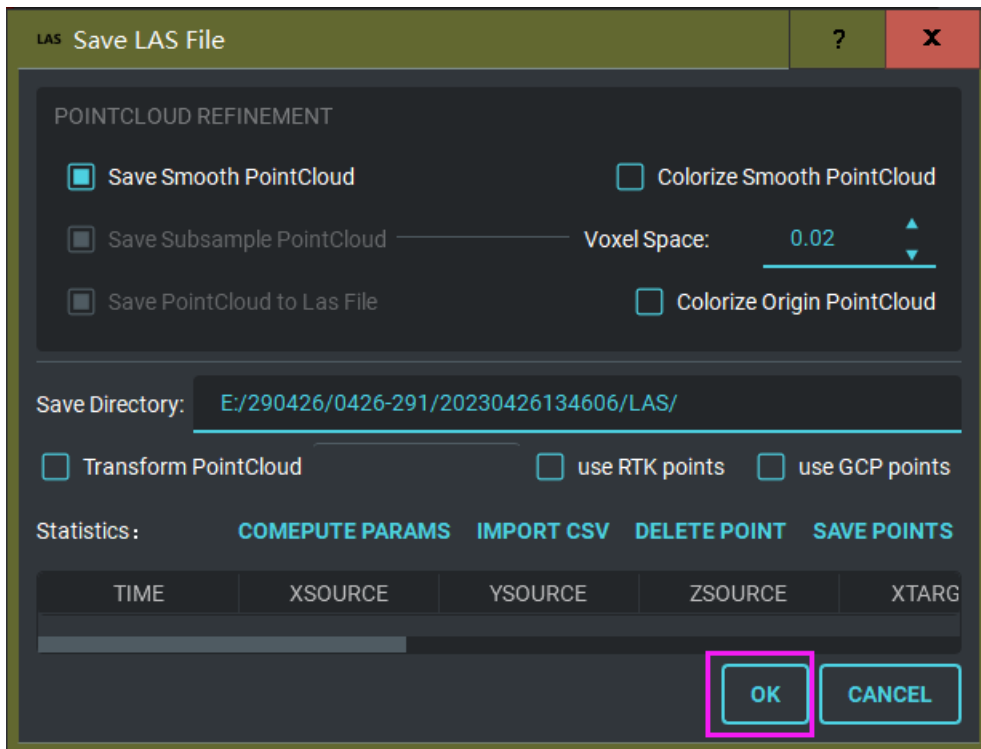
LAS Save LAS File

?

x

POINTCLOUD REFINEMENT

Save Smooth PointCloud

Colorize Smooth PointCloud

Save Subsample PointCloud

Voxel Space:

0.02

Save PointCloud to Las File

Colorize Origin PointCloud

Save Directory:

E:/290426/0426-291/20230426134606/LAS/

Transform PointCloud

use RTK points

use GCP points

Statistics:

COMEPUTE PARAMS

IMPORT CSV

DELETE POINT

SAVE POINTS

| TIME | XSOURCE | YSOURCE | ZSOURCE | XTARG |
|---|---|---|---|---|

OK

CANCEL